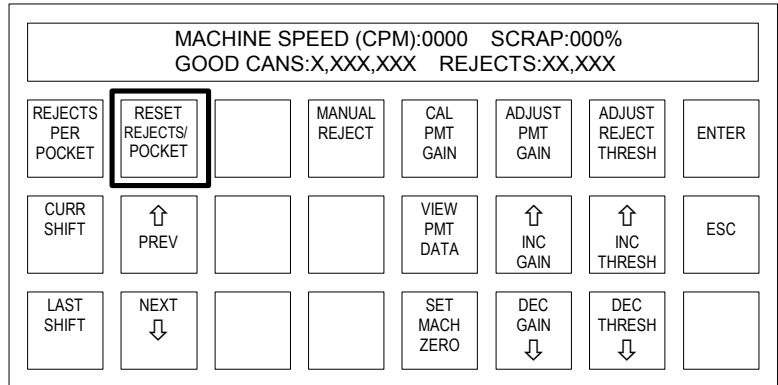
MACHINE SPEED (CPM):0000 SCRAP:000%
GOOD CANS:X,XXX,XXX REJECTS:XX,XXX

| REJECTS PER POCKET | RESET REJECTS/ POCKET | | MANUAL REJECT | CAL PMT GAIN | ADJUST PMT GAIN | ADJUST REJECT THRESH | ENTER |
|---|---|---|---|---|---|---|---|
| CURR SHIFT | ⇧ PREV | | | VIEW PMT DATA | ⇧ INC GAIN | ⇧ INC THRESH | ESC |
| LAST SHIFT | NEXT ⇩ | | | SET MACH ZERO | DEC GAIN ⇩ | DEC THRESH ⇩ | |